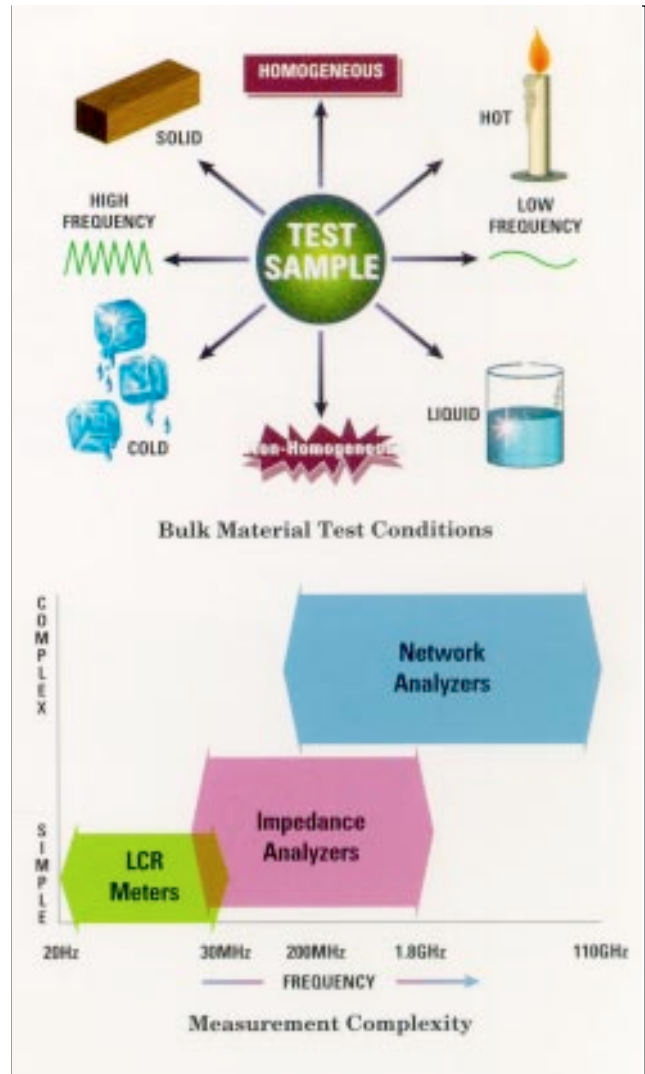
HOMOGENEOUS

SOLID

HOT

HIGH FREQUENCY

TEST SAMPLE

LOW FREQUENCY

COLD

Non-Homogeneous

LIQUID

Bulk Material Test Conditions

C O M P L E X

S I M P L E

Network Analyzers

Impedance Analyzers

LCR Meters

20Hz

30MHz

200MHz

1.8GHz

110GHz

FREQUENCY

Measurement Complexity